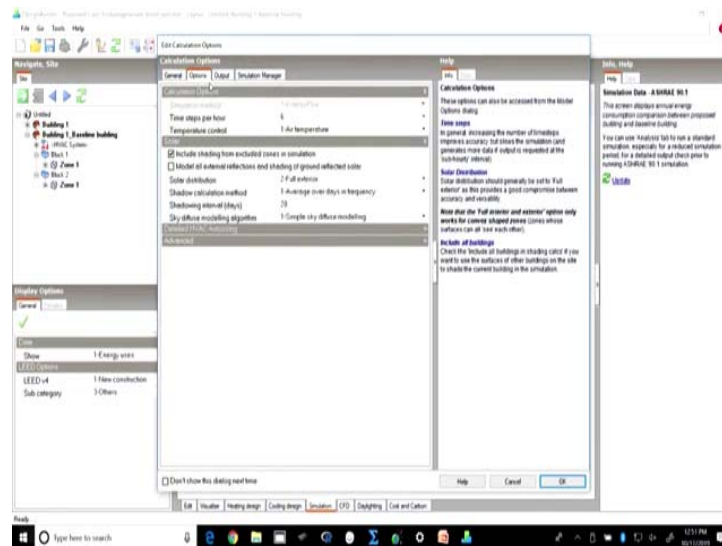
File Go Tools Help

Navigate, Site

Site

Untitled
Building 1
Building 1_Baseline building
HVAC System
Block 1
Zone 1
Block 2
Zone 1

Edit Calculation Options

Calculation Options

General Options Output Simulation Manager

Calculation Options
Simulation mode
Time steps per hour 6
Temperature control 1-Air temperature
Solar
Include shading from excluded zones in simulation
Model all external reflections and shading of ground reflected solar
Solar distribution 2-Full exterior
Shadow calculation method 1-Average over days in frequency
Shadowing interval (days) 20
Sky diffuse modelling algorithm 1-Simple sky diffuse modelling
Detailed HVAC Autosizing
Advanced

Don't show this dialog next time

Help

Info

Calculation Options
These options can also be accessed from the Model Options dialog.
Time steps
In general, increasing the number of timesteps improves accuracy but slows the simulation (and generates more data if output is requested at the 'sub-hourly' interval).
Solar Distribution
Solar distribution should generally be set to 'Full exterior' as this provides a good compromise between accuracy and versatility.
Note that the 'Full interior and exterior' option only works for convex shaped zones (zones whose surfaces can all 'see' each other).
Include all buildings
Check the 'Include all buildings in shading calcs' if you want to use the surfaces of other buildings on the site to shade the current building in the simulation.

Help Cancel OK

Info, Help

Help

Simulation Data - ASHRAE 90.1
This screen displays annual energy consumption comparison between proposed building and baseline building.
You can use 'Analysis' tab to run a standard simulation, especially for a reduced simulation period, for a detailed output check prior to running ASHRAE 90.1 simulation.
Update

Display Options

General

Core
Show 1-Energy uses
LEED Options
LEED v4 1-New construction
Sub category 3-Others

Edit Visualise Heating design Cooling design Simulation CFD Daylighting Cost and Carbon

Ready

Type here to search

12:51 PM